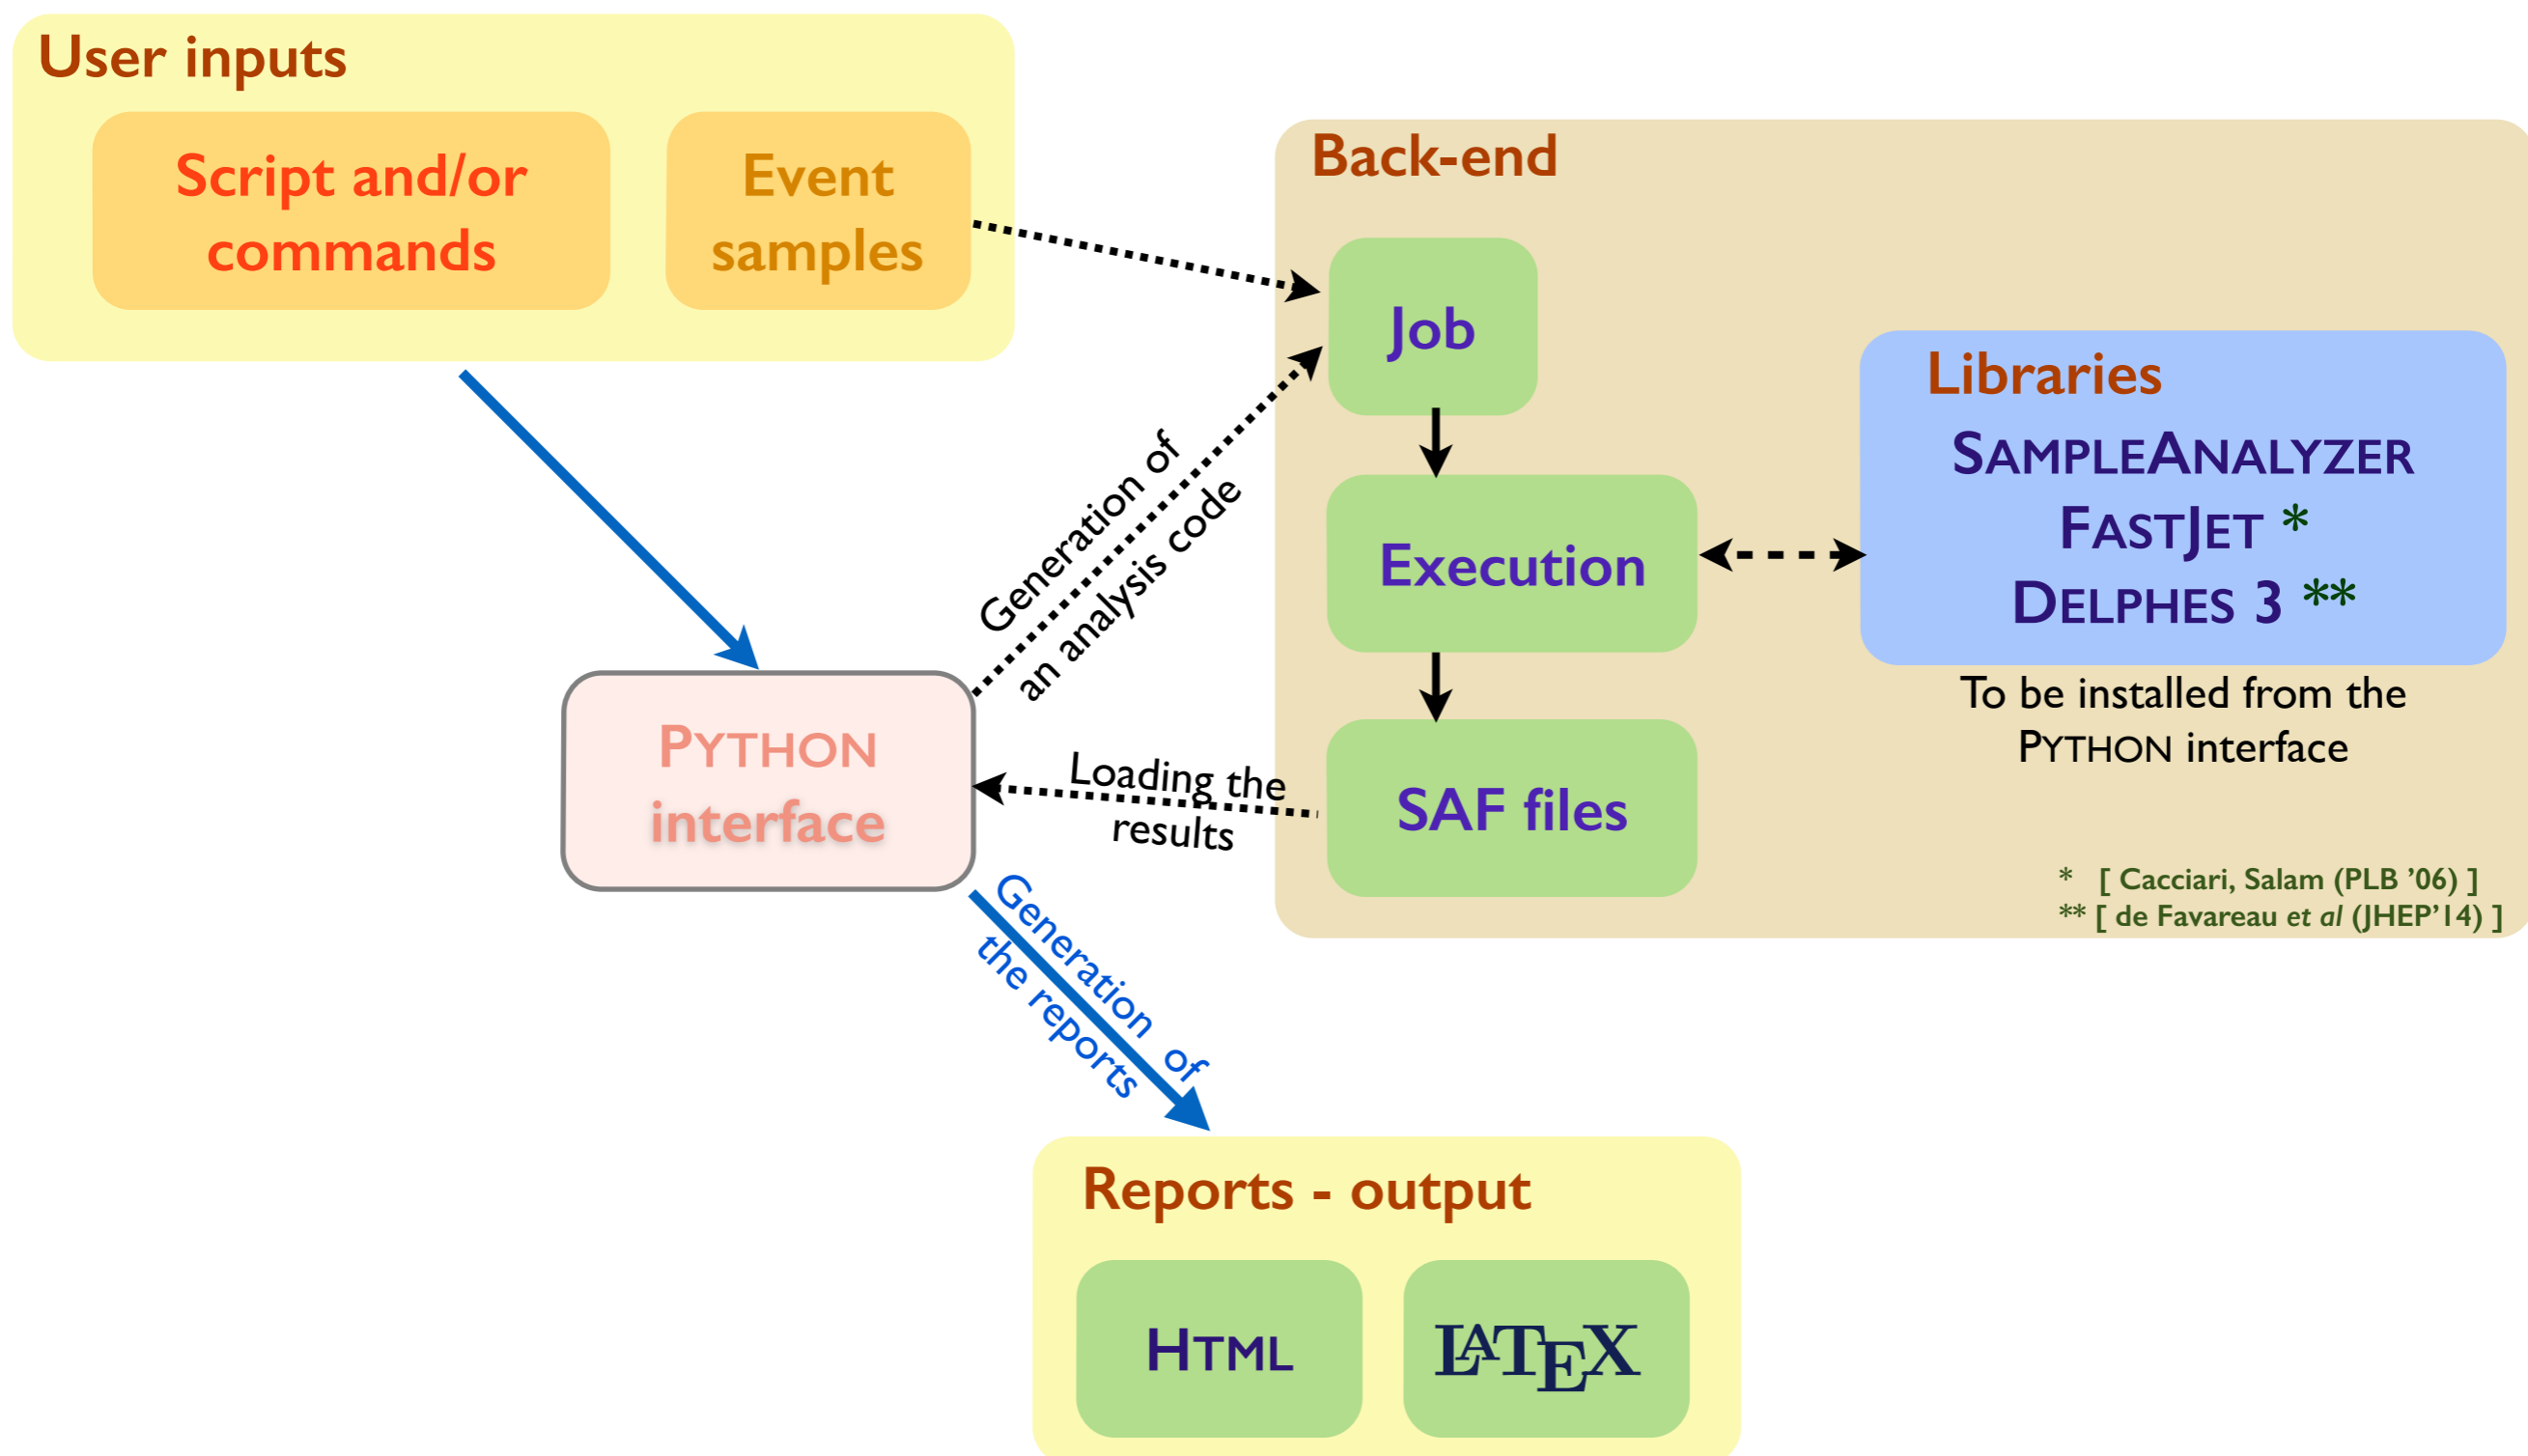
User inputs

Script and/or commands

Event samples

Back-end

Job

Execution

SAF files

Libraries

SAMPLEANALYZER

FASTJET *

DELPHES 3 **

To be installed from the PYTHON interface

* [ Cacciari, Salam (PLB '06) ]
** [ de Favareau et al (JHEP'14) ]

Generation of an analysis code

PYTHON interface

Loading the results

Generation of the reports

Reports - output

HTML

$\LaTeX$